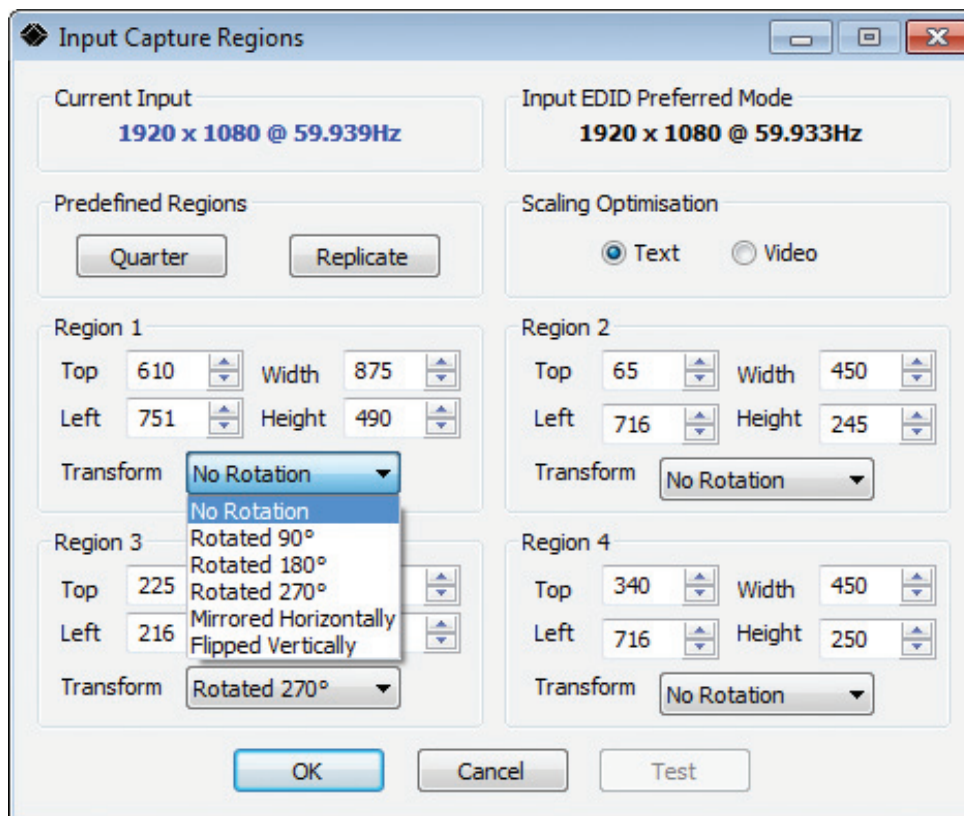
Input Capture Regions

Current Input
1920 x 1080 @ 59.939Hz

Input EDID Preferred Mode
1920 x 1080 @ 59.933Hz

Predefined Regions
Quarter
Replicate

Scaling Optimisation
Text
Video

Region 1
Top 610
Width 875
Left 751
Height 490
Transform No Rotation

No Rotation
Rotated 90°
Rotated 180°
Rotated 270°
Mirrored Horizontally
Flipped Vertically

Region 2
Top 65
Width 450
Left 716
Height 245
Transform No Rotation

Region 3
Top 225
Left 216
Transform Rotated 270°

Region 4
Top 340
Width 450
Left 716
Height 250
Transform No Rotation

OK
Cancel
Test